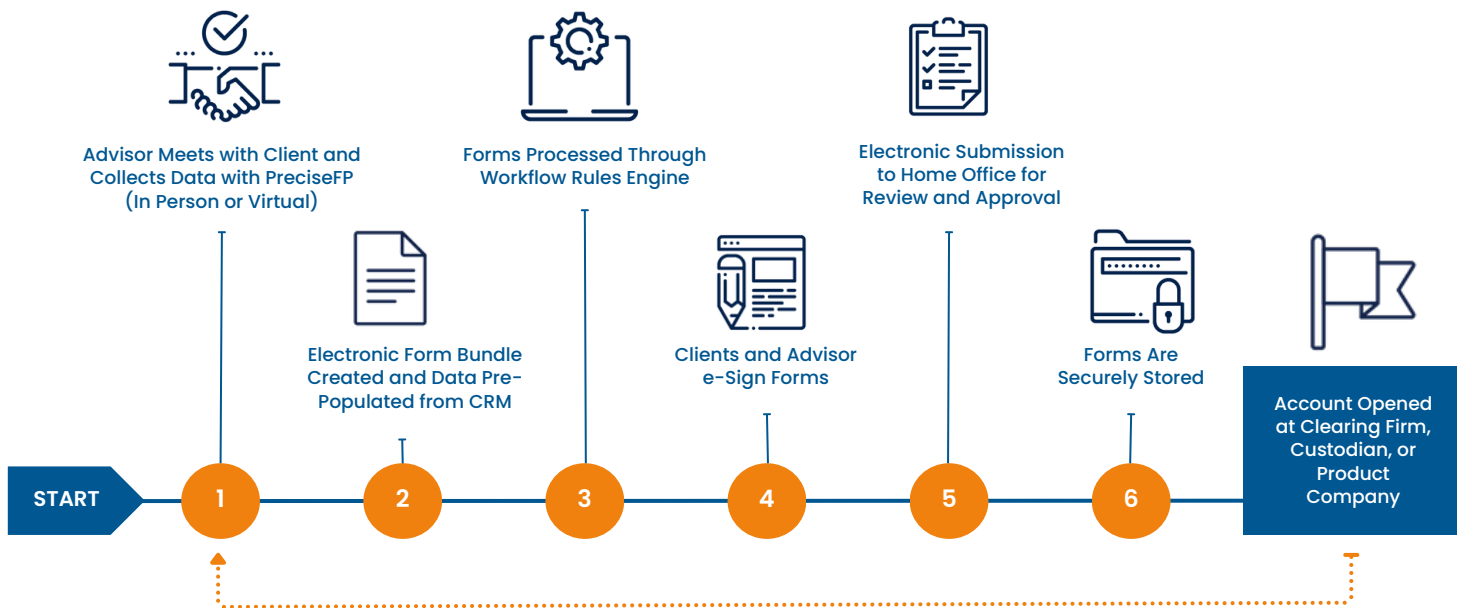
Advisor Meets with Client and Collects Data with PreciseFP (In Person or Virtual)

Electronic Form Bundle Created and Data Pre-Populated from CRM

Forms Processed Through Workflow Rules Engine

Clients and Advisor e-Sign Forms

Electronic Submission to Home Office for Review and Approval

Forms Are Securely Stored

Account Opened at Clearing Firm, Custodian, or Product Company

START

1

2

3

4

5

6